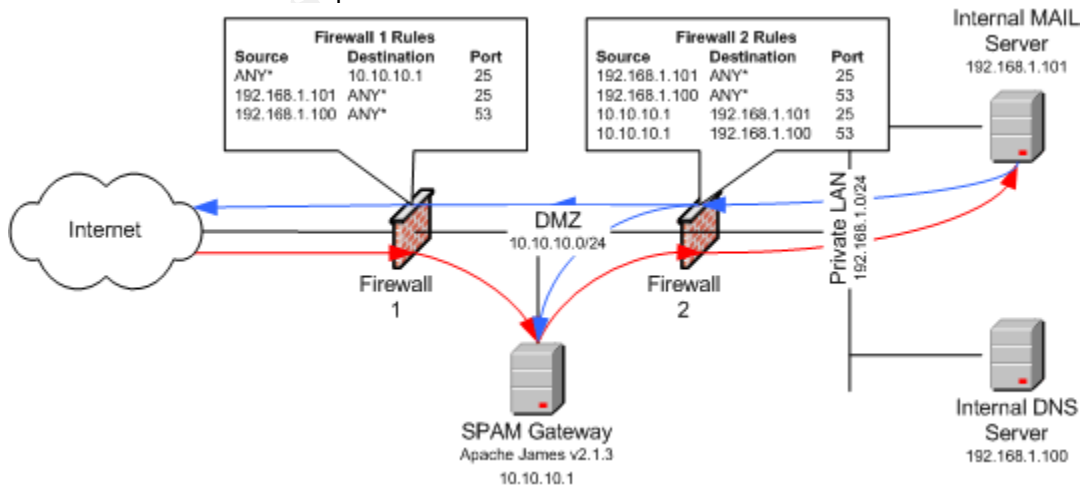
Firewall 1 Rules

| Source | Destination | Port |
|---|---|---|
| ANY* | 10.10.10.1 | 25 |
| 192.168.1.101 | ANY* | 25 |
| 192.168.1.100 | ANY* | 53 |

Firewall 2 Rules

| Source | Destination | Port |
|---|---|---|
| 192.168.1.101 | ANY* | 25 |
| 192.168.1.100 | ANY* | 53 |
| 10.10.10.1 | 192.168.1.101 | 25 |
| 10.10.10.1 | 192.168.1.100 | 53 |

Internal MAIL Server
192.168.1.101

Internet

DMZ
10.10.10.0/24

Private LAN
192.168.1.0/24

Firewall
1

Firewall
2

SPAM Gateway
Apache James v2.1.3
10.10.10.1

Internal DNS Server
192.168.1.100